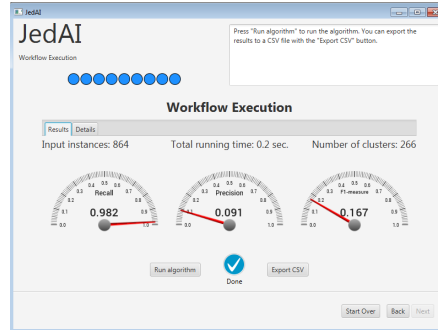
JedAI

JedAI

Workflow Execution

Press "Run algorithm" to run the algorithm. You can export the results to a CSV file with the "Export CSV" button.

Workflow Execution

Results Details

Input instances: 864

Total running time: 0.2 sec.

Number of clusters: 266

0.0 0.1 0.2 0.3 0.4 0.5 0.6 0.7 0.8 0.9 1.0 Recall 0.982

0.0 0.1 0.2 0.3 0.4 0.5 0.6 0.7 0.8 0.9 1.0 Precision 0.091

0.0 0.1 0.2 0.3 0.4 0.5 0.6 0.7 0.8 0.9 1.0 F1-measure 0.167

Run algorithm

Done

Export CSV

Start Over

Back

Next